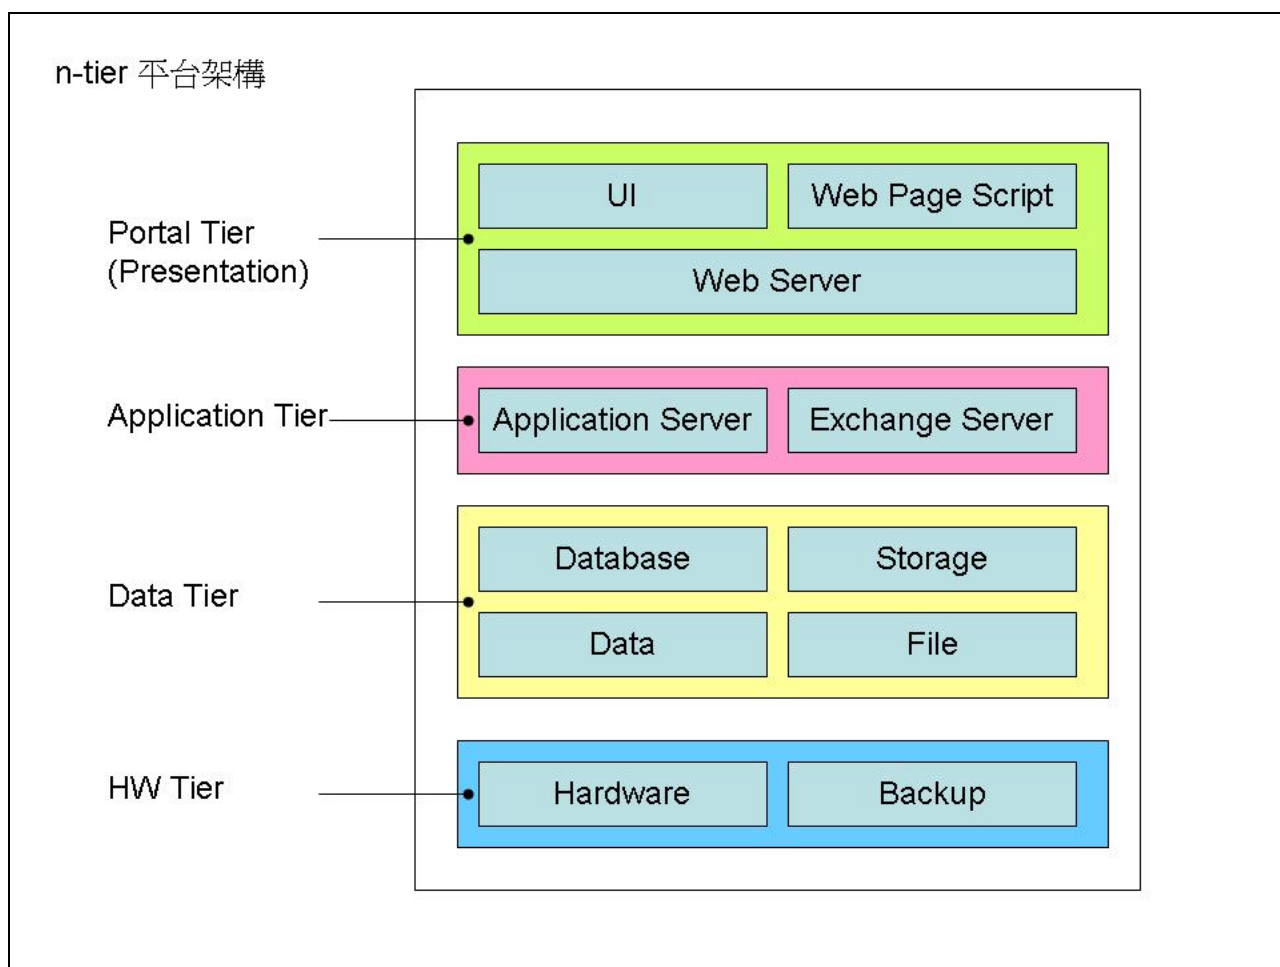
n-tier 平台架構

Portal Tier
(Presentation)

UI

Web Page Script

Web Server

Application Tier

Application Server

Exchange Server

Data Tier

Database

Storage

Data

File

HW Tier

Hardware

Backup